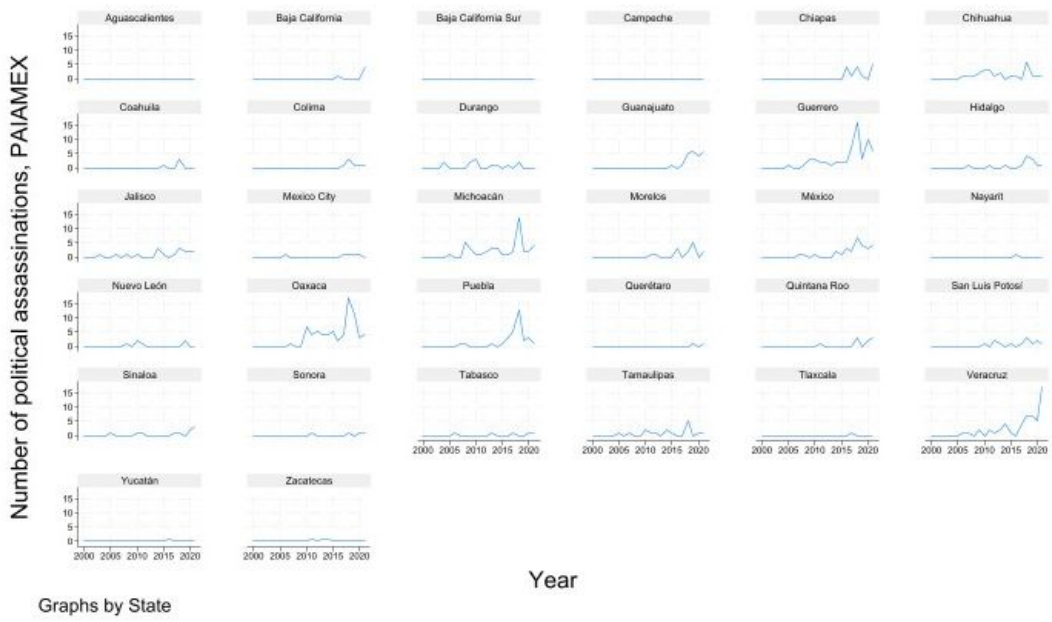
Number of political assassinations, PAIAMEX

Aguascalientes
Baja California
Baja California Sur
Campeche
Chiapas
Chihuahua

15
10
5
0

Coahuila
Colima
Durango
Guanajuato
Guerrero
Hidalgo

15
10
5
0

Jalisco
Mexico City
Michoacán
Morelos
México
Nayarit

15
10
5
0

Nuevo León
Oaxaca
Puebla
Querétaro
Quintana Roo
San Luis Potosí

15
10
5
0

Sinaloa
Sonora
Tabasco
Tamaulipas
Tlaxcala
Veracruz

15
10
5
0

2000 2005 2010 2015 2020
2000 2005 2010 2015 2020
2000 2005 2010 2015 2020
2000 2005 2010 2015 2020

Yucatán
Zacatecas

15
10
5
0

2000 2005 2010 2015 2020
2000 2005 2010 2015 2020

Year

Graphs by State